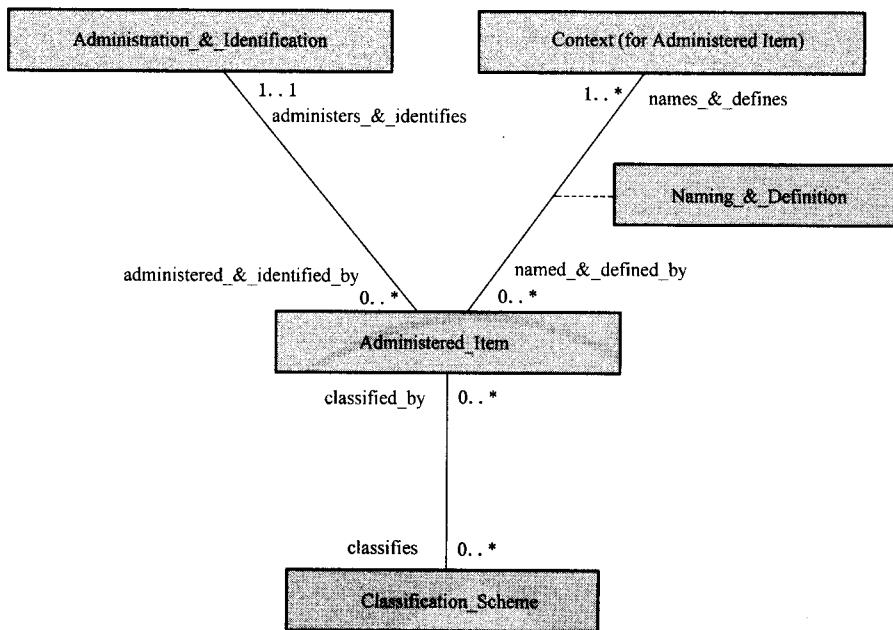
Administration_&_Identification

Context (for Administered Item)

1..1
administers_&_identifies

1..*
names_&_defines

Naming_&_Definition

administered_&_identified_by
0..*

named_&_defined_by
0..*

Administered_Item

classified_by
0..*

classifies
0..*

Classification_Scheme